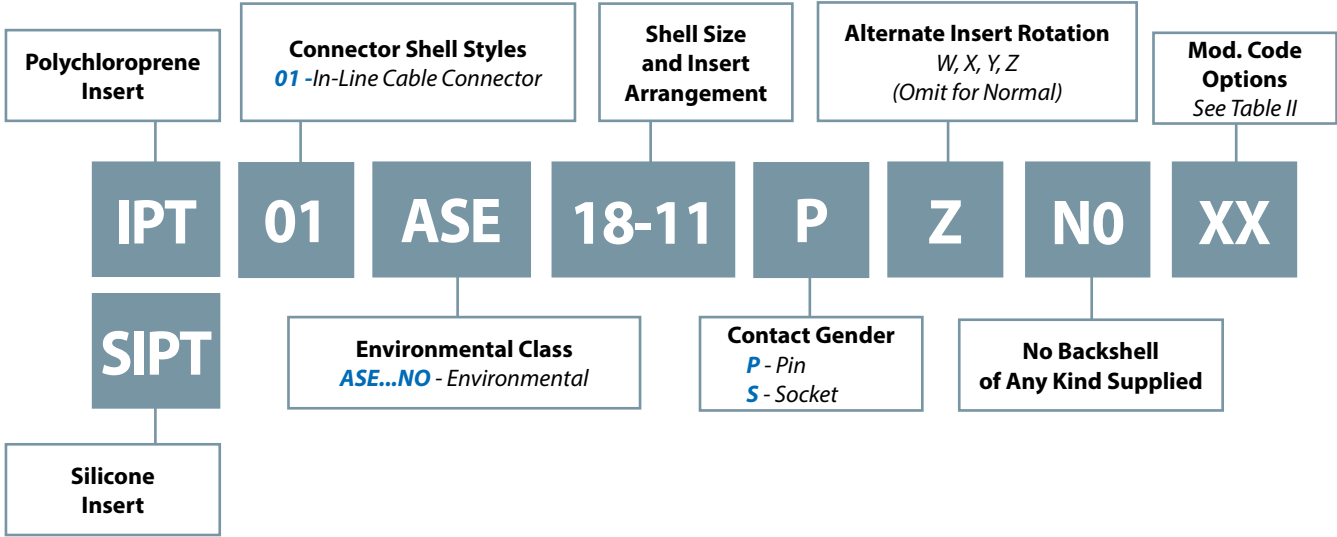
Polychloroprene Insert

Connector Shell Styles
01 - In-Line Cable Connector

Shell Size and Insert Arrangement

Alternate Insert Rotation
W, X, Y, Z
(Omit for Normal)

Mod. Code Options
See Table II

IPT

01

ASE

18-11

P

Z

N0

XX

SIPT

Environmental Class
ASE...NO - Environmental

Contact Gender
P - Pin
S - Socket

No Backshell of Any Kind Supplied

Silicone Insert